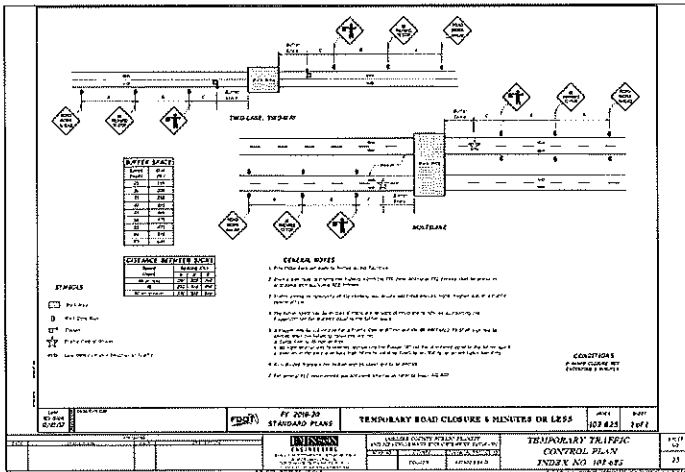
TWO-LANE, TWO-WAY

BUFFER SPACE

DISTANCE BETWEEN SIGNS

MULTILANE

SYMBOLS

GENERAL NOTES

CONDITIONS

FY 2019-20
STANDARD PLANS

TEMPORARY ROAD CLOSURE 5 MINUTES OR LESS

103-625

1 of 1

TEMPORARY TRAFFIC CONTROL PLAN
INDEX NO. 102-625

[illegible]